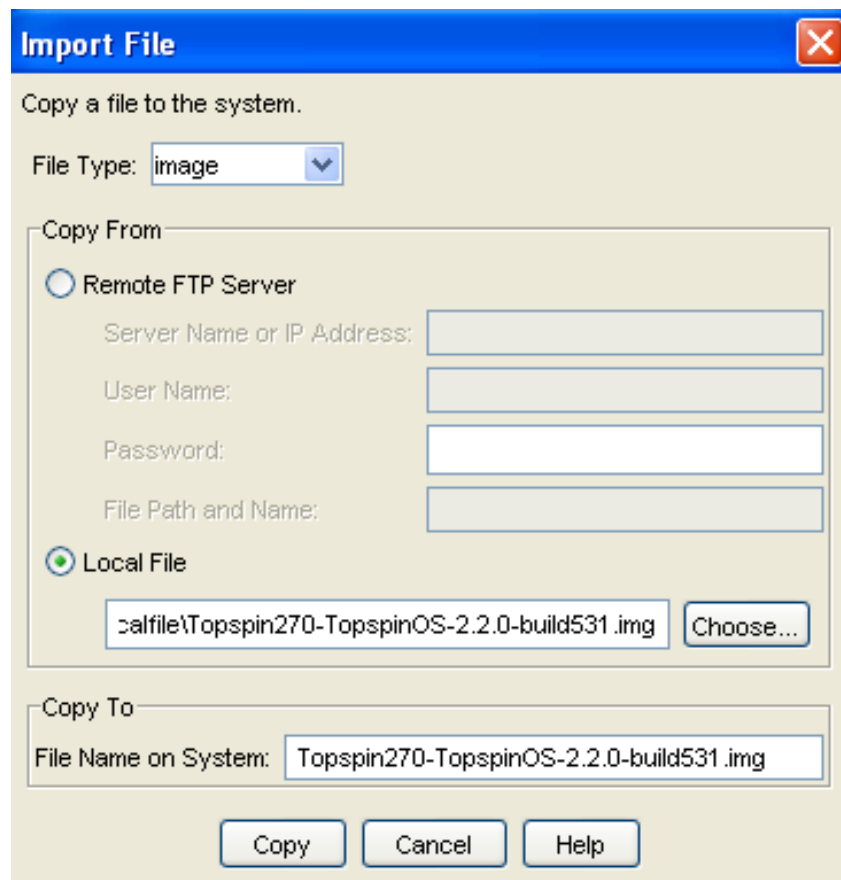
Import File

Copy a file to the system.

File Type: image

Copy From

Remote FTP Server

Server Name or IP Address:

User Name:

Password:

File Path and Name:

Local File

calfile\Topspin270-TopspinOS-2.2.0-build531.img

Choose...

Copy To

File Name on System: Topspin270-TopspinOS-2.2.0-build531.img

Copy Cancel Help